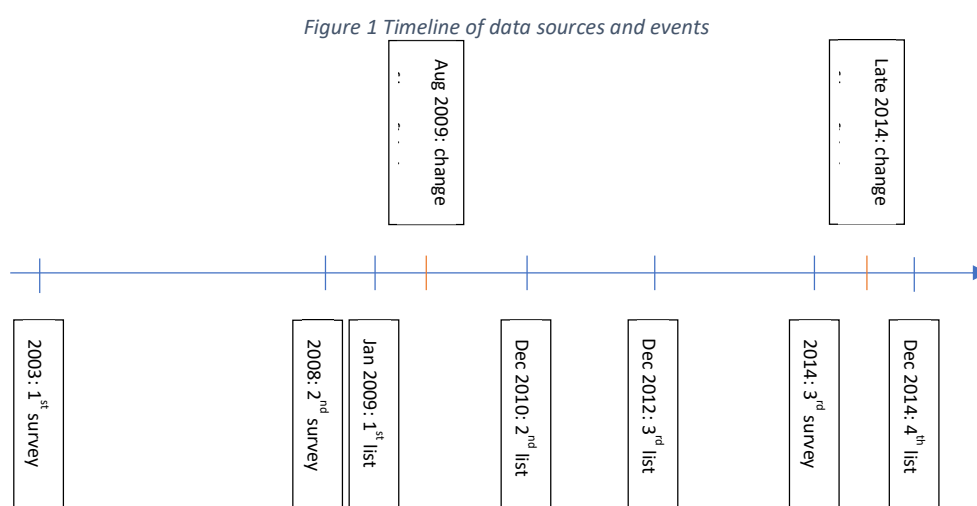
Figure 1 Timeline of data sources and events

Aug 2009: change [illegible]

Late 2014: change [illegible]

2003: 1st survey

2008: 2nd survey

Jan 2009: 1st list

Dec 2010: 2nd list

Dec 2012: 3rd list

2014: 3rd survey

Dec 2014: 4th list